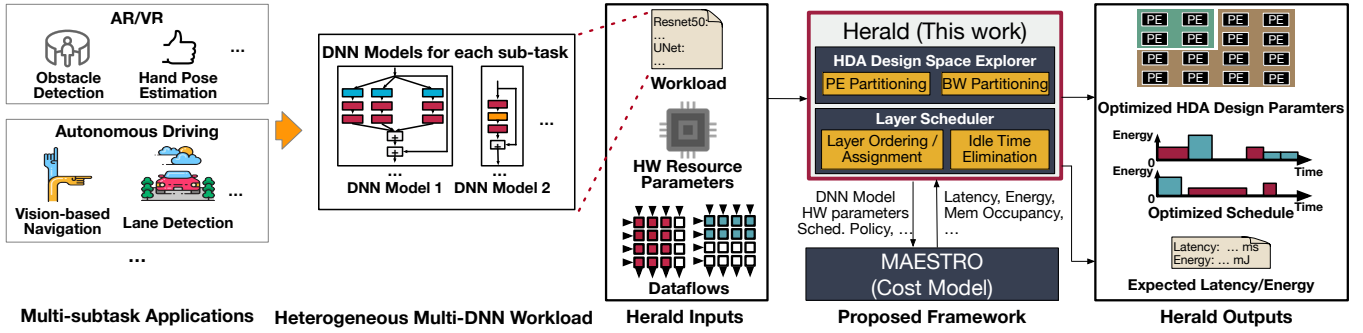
AR/VR

Obstacle Detection

Hand Pose Estimation

...

Autonomous Driving

Vision-based Navigation

Lane Detection

...

...

Multi-subtask Applications

DNN Models for each sub-task

...

DNN Model 1

DNN Model 2

Heterogeneous Multi-DNN Workload

Resnet50:
...
UNet:
...

Workload

HW Resource Parameters

Dataflows

Herald Inputs

Herald (This work)

HDA Design Space Explorer

PE Partitioning

BW Partitioning

Layer Scheduler

Layer Ordering / Assignment

Idle Time Elimination

DNN Model
HW parameters
Sched. Policy, ...

Latency, Energy,
Mem Occupancy,
...

MAESTRO
(Cost Model)

Proposed Framework

PE PE PE PE
PE PE PE PE
PE PE PE PE
PE PE PE PE

Optimized HDA Design Paramters

Energy

0

Time

Energy

0

Time

Optimized Schedule

Latency: ... ms
Energy: ... mJ

Expected Latency/Energy

Herald Outputs